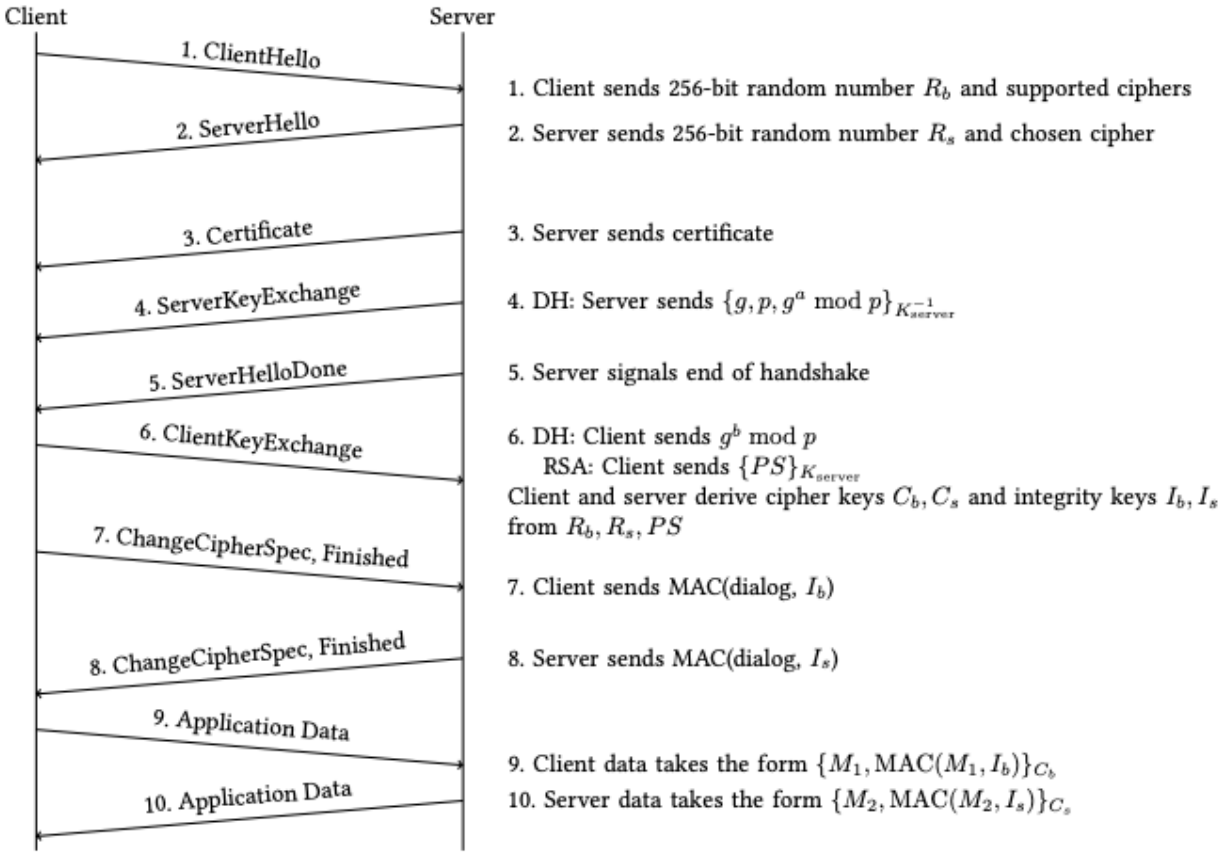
Client

Server

1. ClientHello

1. Client sends 256-bit random number $R_b$ and supported ciphers

2. ServerHello

2. Server sends 256-bit random number $R_s$ and chosen cipher

3. Certificate

3. Server sends certificate

4. ServerKeyExchange

4. DH: Server sends $\{g, p, g^a \bmod p\}_{K_{\text{server}}^{-1}}$

5. ServerHelloDone

5. Server signals end of handshake

6. ClientKeyExchange

6. DH: Client sends $g^b \bmod p$
RSA: Client sends $\{PS\}_{K_{\text{server}}}$
Client and server derive cipher keys $C_b, C_s$ and integrity keys $I_b, I_s$ from $R_b, R_s, PS$

7. ChangeCipherSpec, Finished

7. Client sends MAC(dialog, $I_b$)

8. ChangeCipherSpec, Finished

8. Server sends MAC(dialog, $I_s$)

9. Application Data

9. Client data takes the form $\{M_1, \text{MAC}(M_1, I_b)\}_{C_b}$

10. Application Data

10. Server data takes the form $\{M_2, \text{MAC}(M_2, I_s)\}_{C_s}$